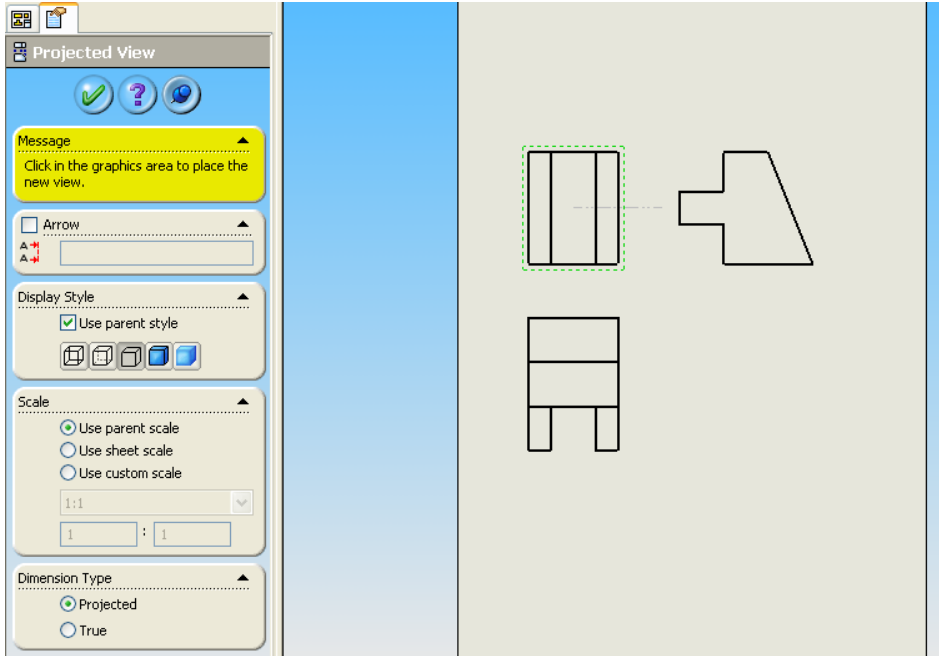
Projected View

Message

Click in the graphics area to place the new view.

Arrow

Display Style

Use parent style

Scale

Use parent scale

Use sheet scale

Use custom scale

1:1

1 : 1

Dimension Type

Projected

True